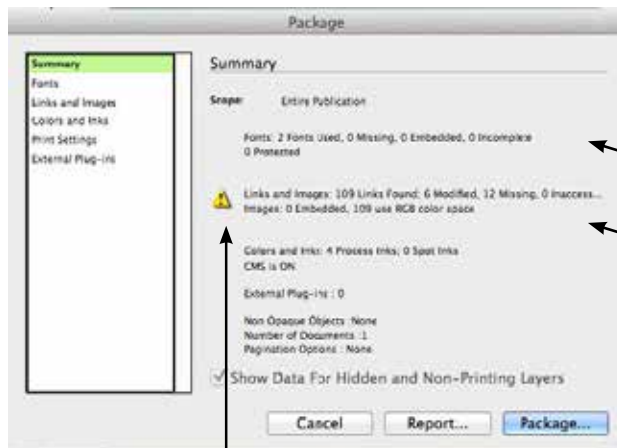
Package

Summary
Fonts
Links and Images
Colors and Inks
Print Settings
External Plug-ins

Summary

Scope: Entire Publication

Fonts: 2 Fonts Used, 0 Missing, 0 Embedded, 0 Incomplete
0 Protected

Links and Images: 109 Links Found: 6 Modified, 12 Missing, 0 Inaccess...
Images: 0 Embedded, 109 use RGB color space

Colors and Inks: 4 Process Inks; 0 Spot Inks
CMS is ON

External Plug-ins : 0

Non Opaque Objects :None
Number of Documents :1
Pagination Options : None

Show Data For Hidden and Non-Printing Layers

Cancel
Report...
Package...